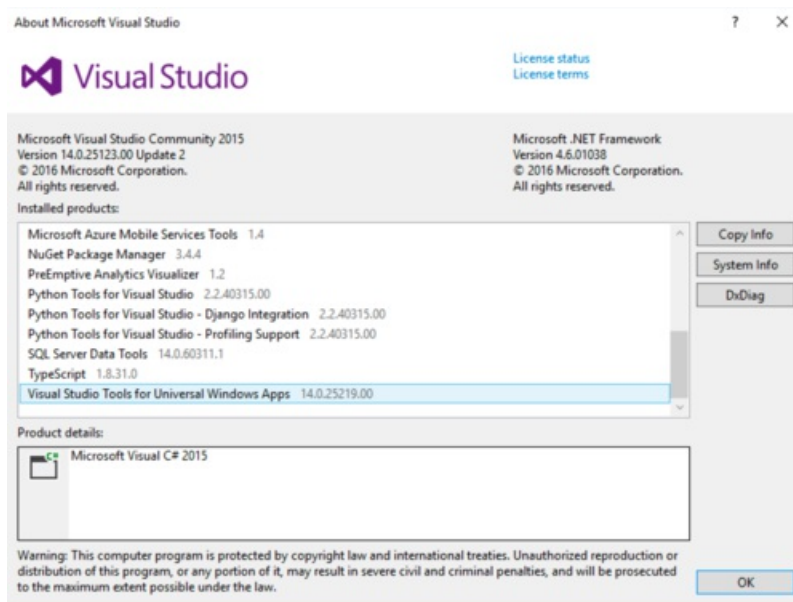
About Microsoft Visual Studio

? ×

Visual Studio

License status
License terms

Microsoft Visual Studio Community 2015
Version 14.0.25123.00 Update 2
© 2016 Microsoft Corporation.
All rights reserved.

Microsoft .NET Framework
Version 4.6.01038
© 2016 Microsoft Corporation.
All rights reserved.

Installed products:

Microsoft Azure Mobile Services Tools 1.4
NuGet Package Manager 3.4.4
PreEmptive Analytics Visualizer 1.2
Python Tools for Visual Studio 2.2.40315.00
Python Tools for Visual Studio - Django Integration 2.2.40315.00
Python Tools for Visual Studio - Profiling Support 2.2.40315.00
SQL Server Data Tools 14.0.60311.1
TypeScript 1.8.31.0
Visual Studio Tools for Universal Windows Apps 14.0.25219.00

Copy Info
System Info
DxDiag

Product details:

C#

Microsoft Visual C# 2015

Warning: This computer program is protected by copyright law and international treaties. Unauthorized reproduction or distribution of this program, or any portion of it, may result in severe civil and criminal penalties, and will be prosecuted to the maximum extent possible under the law.

OK